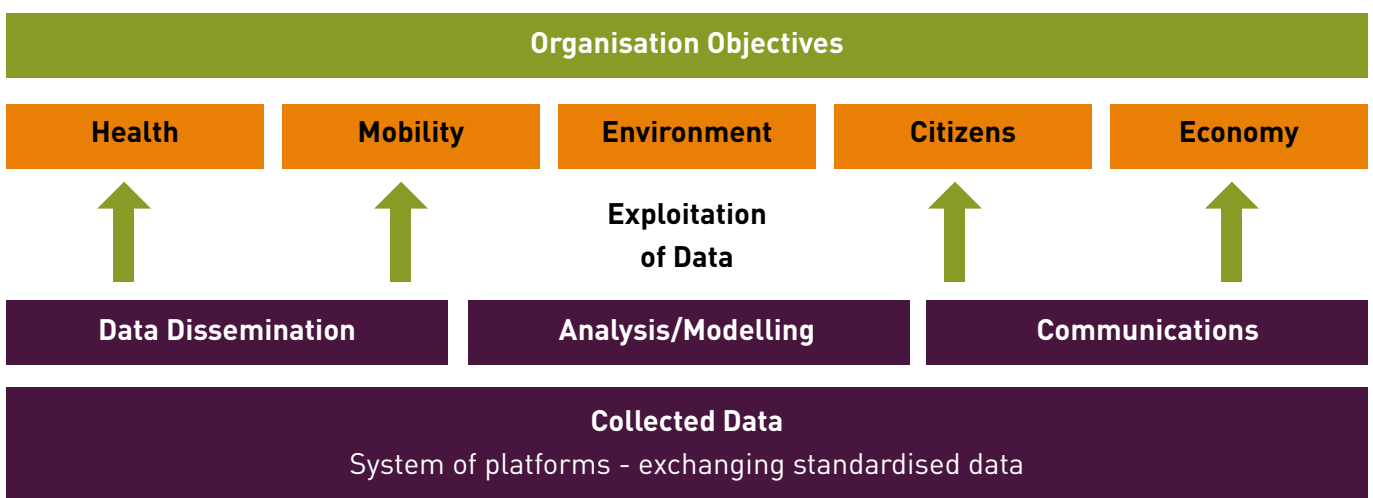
Organisation Objectives

Health

Mobility

Environment

Citizens

Economy

Exploitation of Data

Data Dissemination

Analysis/Modelling

Communications

Collected Data

System of platforms - exchanging standardised data